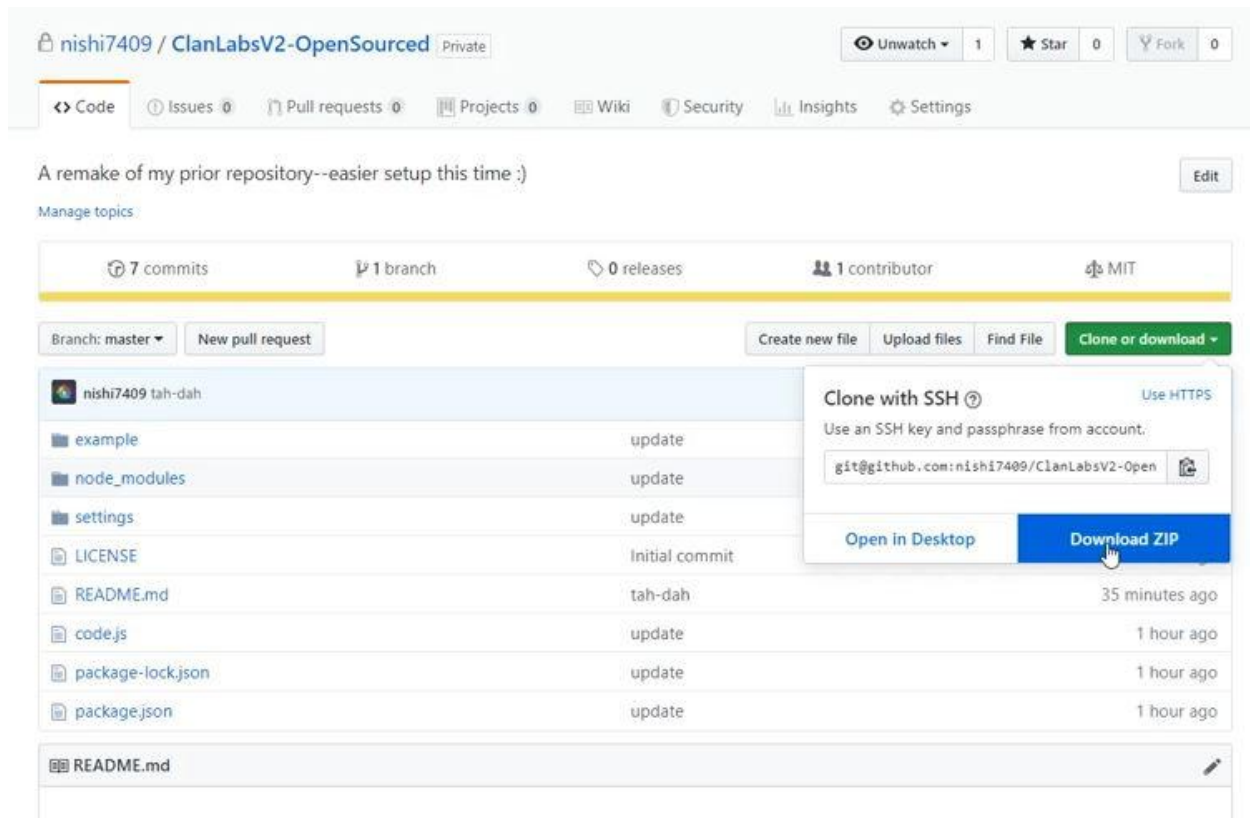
nishi7409 / ClanLabsV2-OpenSourced Private

Unwatch ▾ 1 Star 0 Fork 0

<> Code Issues 0 Pull requests 0 Projects 0 Wiki Security Insights Settings

A remake of my prior repository--easier setup this time :)

Edit

Manage topics

7 commits 1 branch 0 releases 1 contributor MIT

Branch: master ▾ New pull request

Create new file Upload files Find File Clone or download ▾

nishi7409 tah-dah

Clone with SSH Use HTTPS

Use an SSH key and passphrase from account.

git@github.com:nishi7409/ClanLabsV2-Open

Open in Desktop Download ZIP

| | | |
|---|---|---|
| example | update | |
| node_modules | update | |
| settings | update | |
| LICENSE | Initial commit | |
| README.md | tah-dah | 35 minutes ago |
| code.js | update | 1 hour ago |
| package-lock.json | update | 1 hour ago |
| package.json | update | 1 hour ago |

README.md